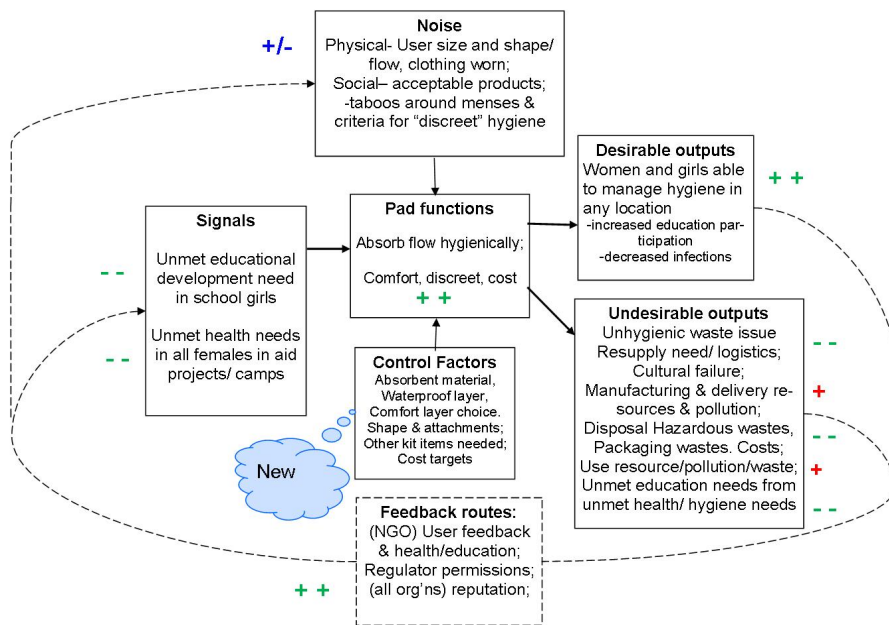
+/-

Noise
Physical- User size and shape/ flow, clothing worn;
Social– acceptable products;
-taboos around menses & criteria for “discreet” hygiene

Desirable outputs
Women and girls able to manage hygiene in any location
-increased education participation
-decreased infections

+ +

Signals
Unmet educational development need in school girls

Unmet health needs in all females in aid projects/ camps

- -

- -

Pad functions
Absorb flow hygienically;

Comfort, discreet, cost
+ +

Undesirable outputs
Unhygienic waste issue
Resupply need/ logistics;
Cultural failure;
Manufacturing & delivery resources & pollution;
Disposal Hazardous wastes, Packaging wastes. Costs;
Use resource/pollution/waste;
Unmet education needs from unmet health/ hygiene needs

- -
+
- -
+
- -

Control Factors
Absorbent material,
Waterproof layer,
Comfort layer choice.
Shape & attachments;
Other kit items needed;
Cost targets

New

Feedback routes:
(NGO) User feedback & health/education;
Regulator permissions;
(all org’ns) reputation;

+ +